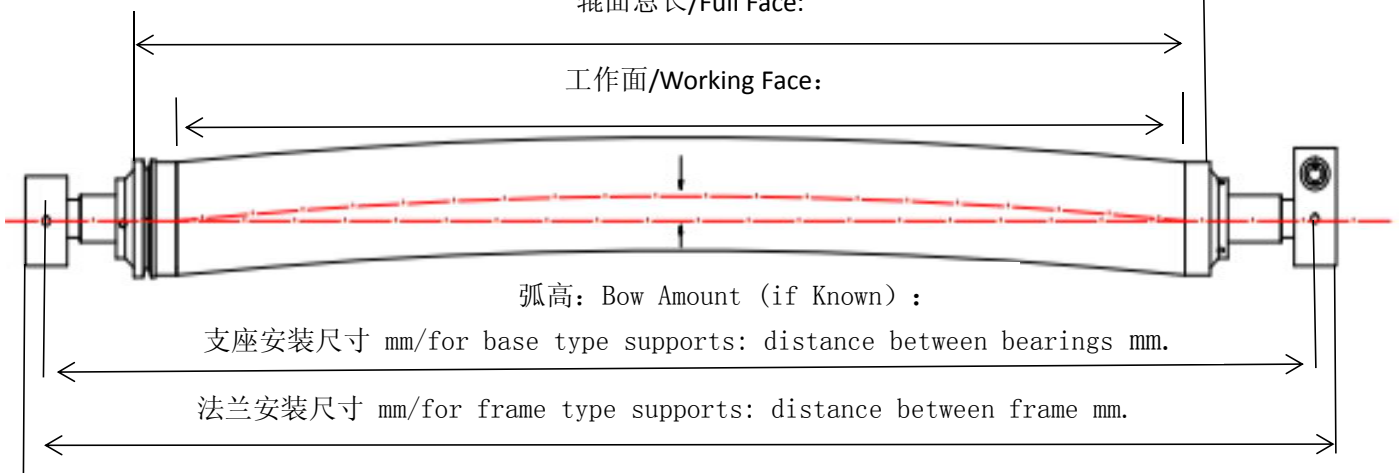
辊面总长/Full Face:

工作面/Working Face：

弧高：Bow Amount (if Known)：

支座安装尺寸 mm/for base type supports: distance between bearings mm.

法兰安装尺寸 mm/for frame type supports: distance between frame mm.